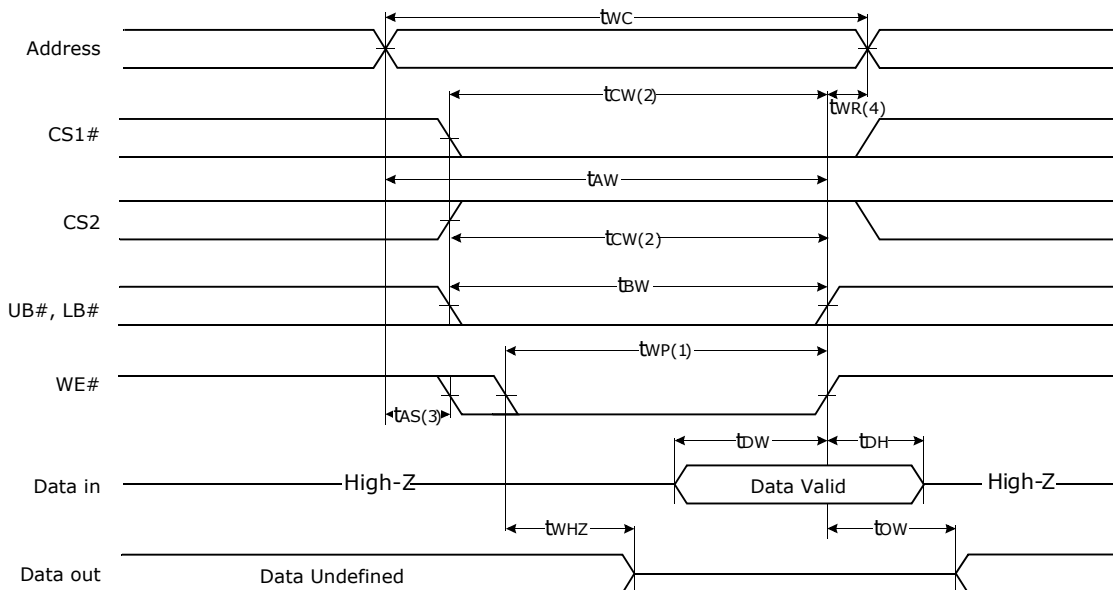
$t_{WC}$

Address

$t_{CW(2)}$

$t_{WR(4)}$

CS1#

$t_{AW}$

CS2

$t_{CW(2)}$

$t_{BW}$

UB#, LB#

$t_{WP(1)}$

WE#

$t_{AS(3)}$

$t_{DW}$

$t_{DH}$

Data in

High-Z

Data Valid

High-Z

$t_{WHZ}$

$t_{OW}$

Data out

Data Undefined